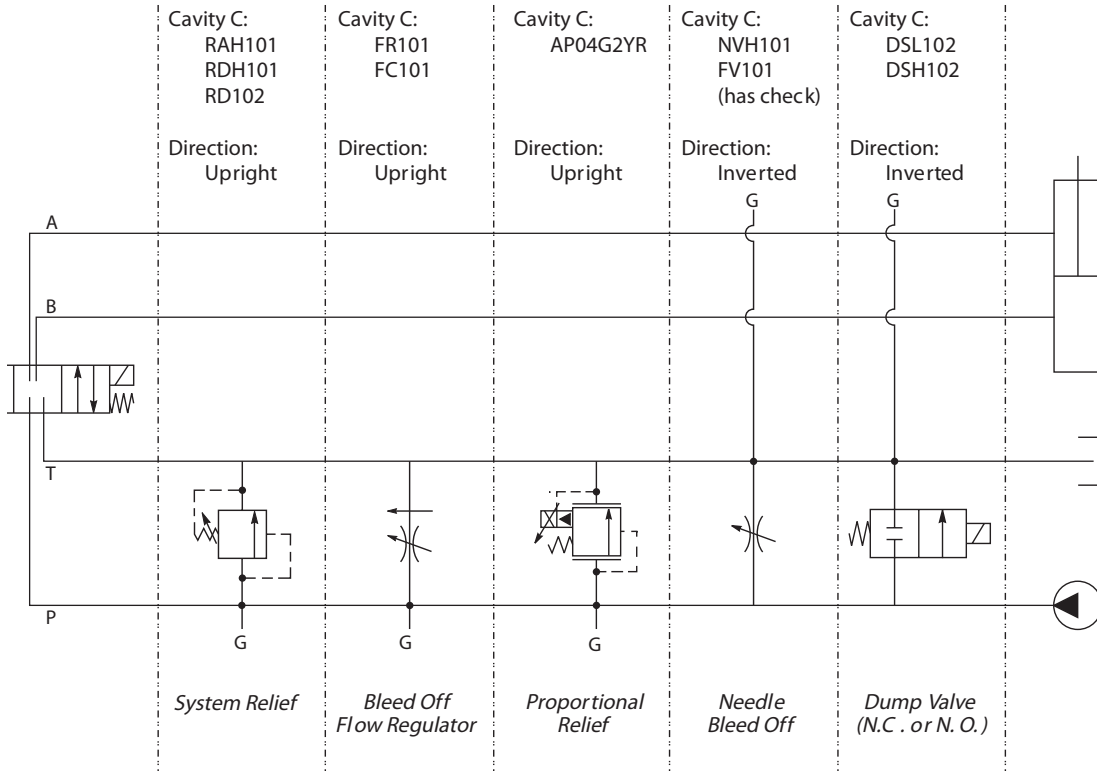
Cavity C:
RAH101
RDH101
RD102

Direction:
Upright

Cavity C:
FR101
FC101

Direction:
Upright

Cavity C:
AP04G2YR

Direction:
Upright

Cavity C:
NVH101
FV101
(has check)

Direction:
Inverted

Cavity C:
DSL102
DSH102

Direction:
Inverted

G

G

A

B

T

P

G

G

G

System Relief

Bleed Off
Flow Regulator

Proportional
Relief

Needle
Bleed Off

Dump Valve
(N.C . or N. O.)